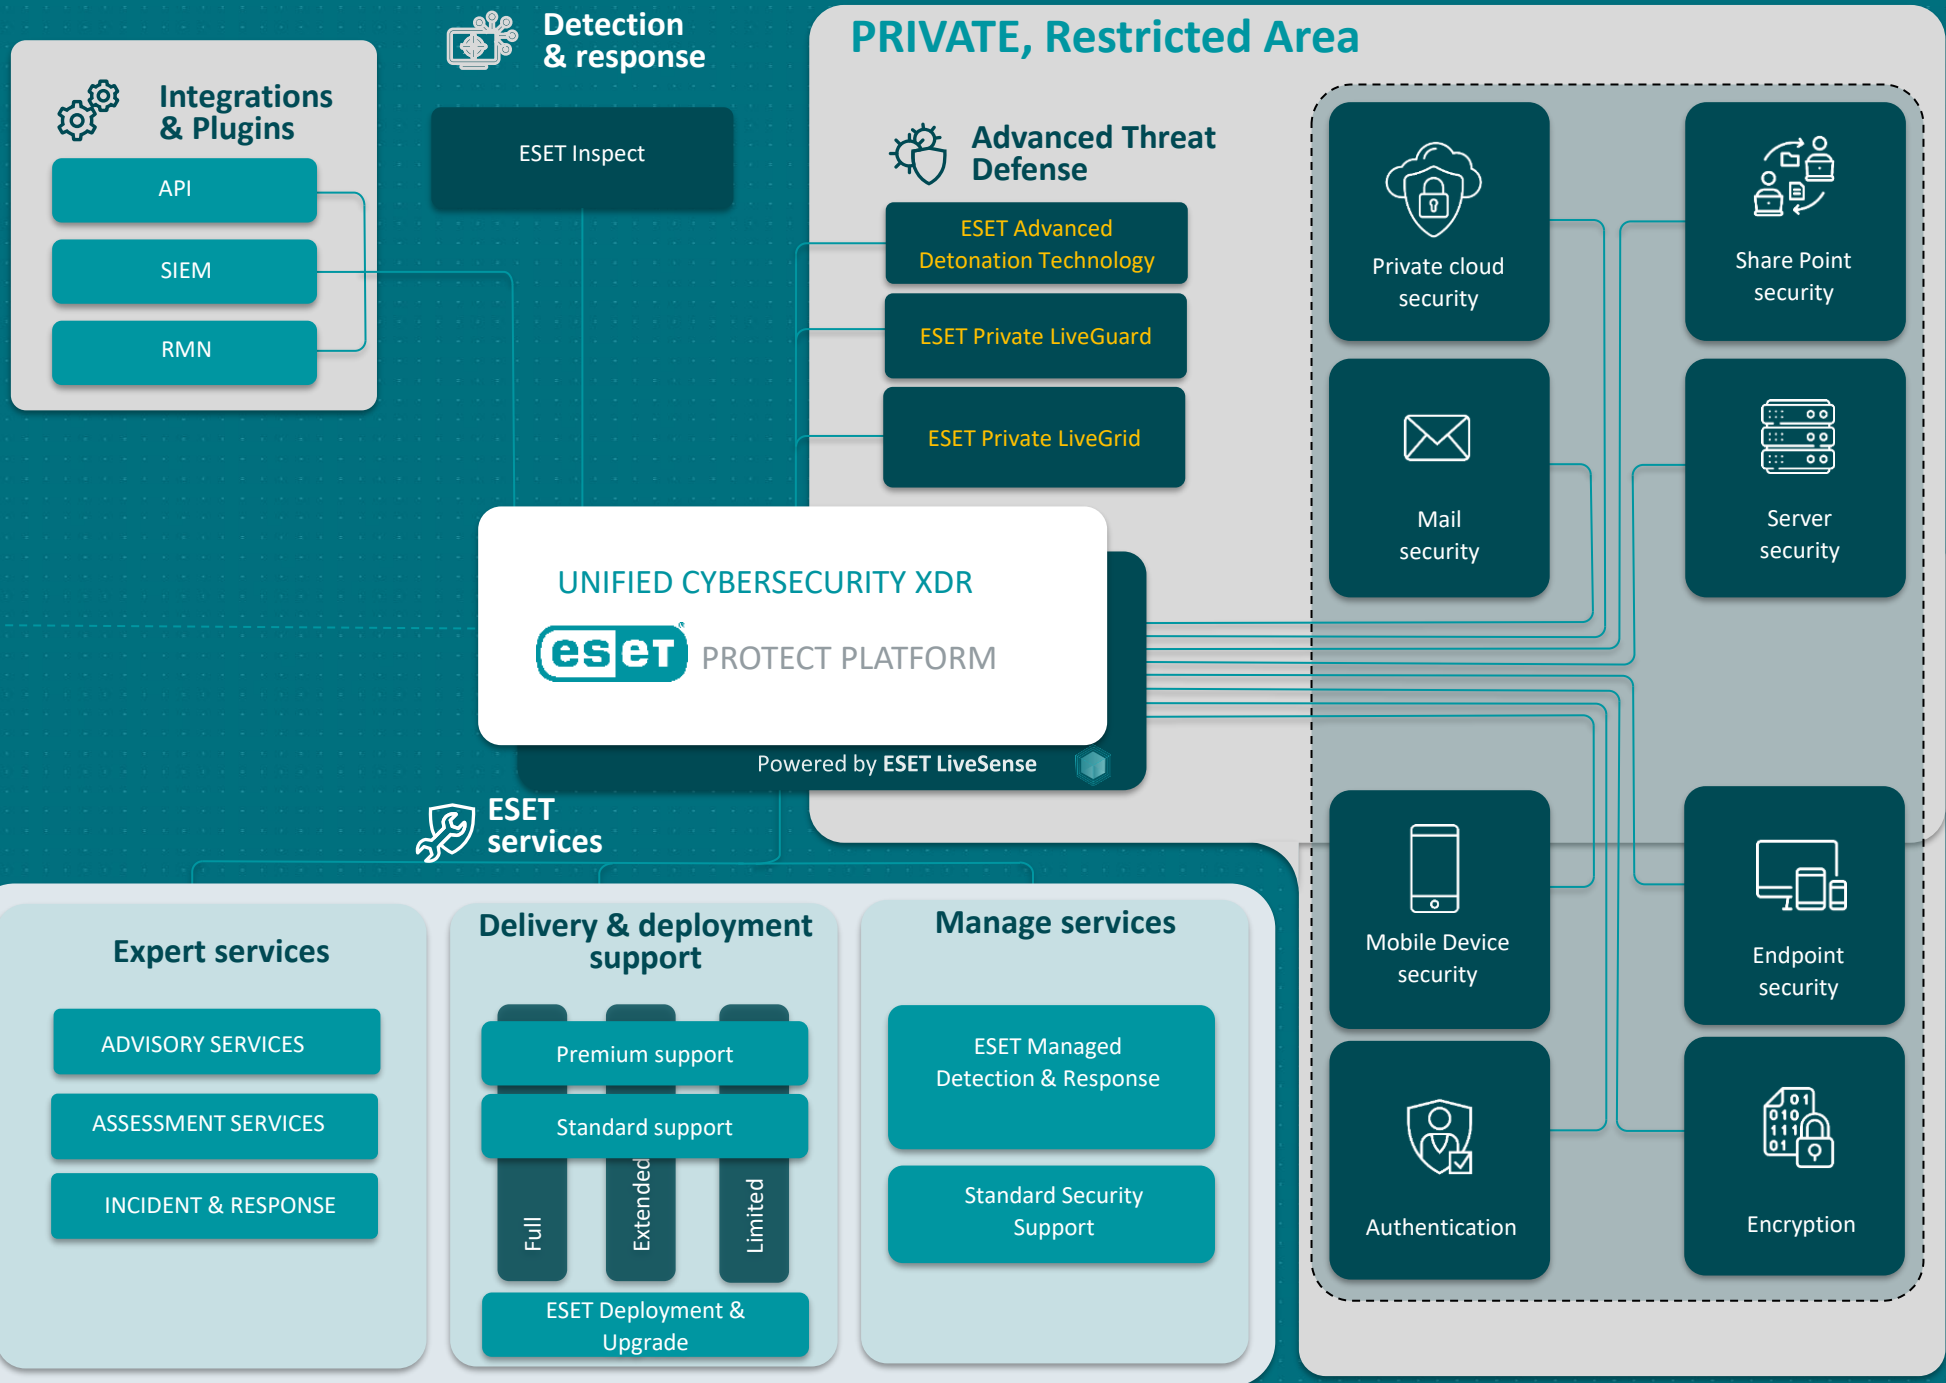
Integrations & Plugins

API

SIEM

RMN

Detection & response

ESET Inspect

PRIVATE, Restricted Area

Advanced Threat Defense

ESET Advanced Detonation Technology

ESET Private LiveGuard

ESET Private LiveGrid

Private cloud security

Share Point security

Mail security

Server security

UNIFIED CYBERSECURITY XDR

eset PROTECT PLATFORM

Powered by ESET LiveSense

ESET services

Mobile Device security

Endpoint security

Expert services

ADVISORY SERVICES

ASSESSMENT SERVICES

INCIDENT & RESPONSE

Delivery & deployment support

Premium support

Standard support

Full

Extended

Limited

ESET Deployment & Upgrade

Manage services

ESET Managed Detection & Response

Standard Security Support

Authentication

Encryption